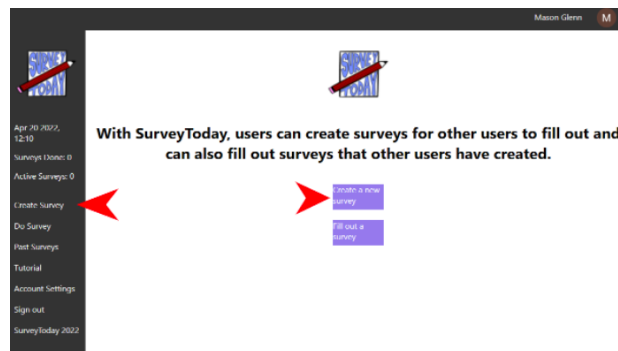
Mason Glenn M

SURVEY TODAY

Apr 20 2022, 12:10

Surveys Done: 0

Active Surveys: 0

Create Survey

Do Survey

Past Surveys

Tutorial

Account Settings

Sign out

SurveyToday 2022

SURVEY TODAY

With SurveyToday, users can create surveys for other users to fill out and can also fill out surveys that other users have created.

Create a new survey

Fill out a survey